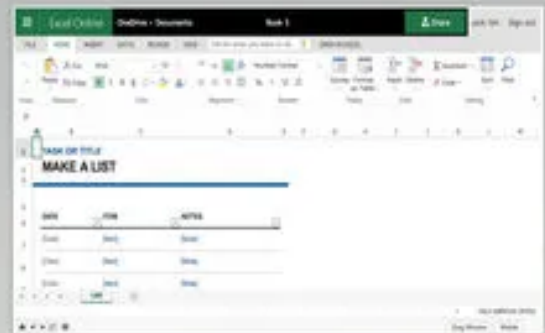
Excel Online    OneDrive › Documents    Book 1    Share    Sign out

FILE    HOME    INSERT    DATA    REVIEW    VIEW

TASK OR TITLE
MAKE A LIST

DATE    ITEM    NOTES
[Date]    [Item]    [Notes]
[Date]    [Item]    [Notes]
[Date]    [Item]    [Notes]

List